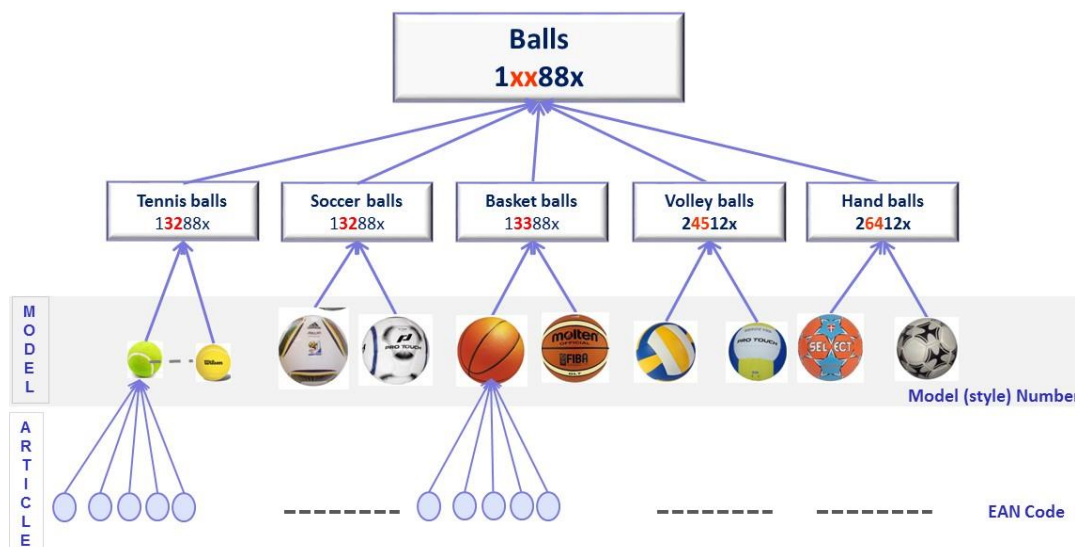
Balls
1xx88x

Tennis balls
13288x

Soccer balls
13288x

Basket balls
13388x

Volley balls
24512x

Hand balls
26412x

M O D E L

Wilson

PRO TOUCH

molten OFFICIAL FIBA

PRO TOUCH

SELECT

Model (style) Number

A R T I C L E

EAN Code